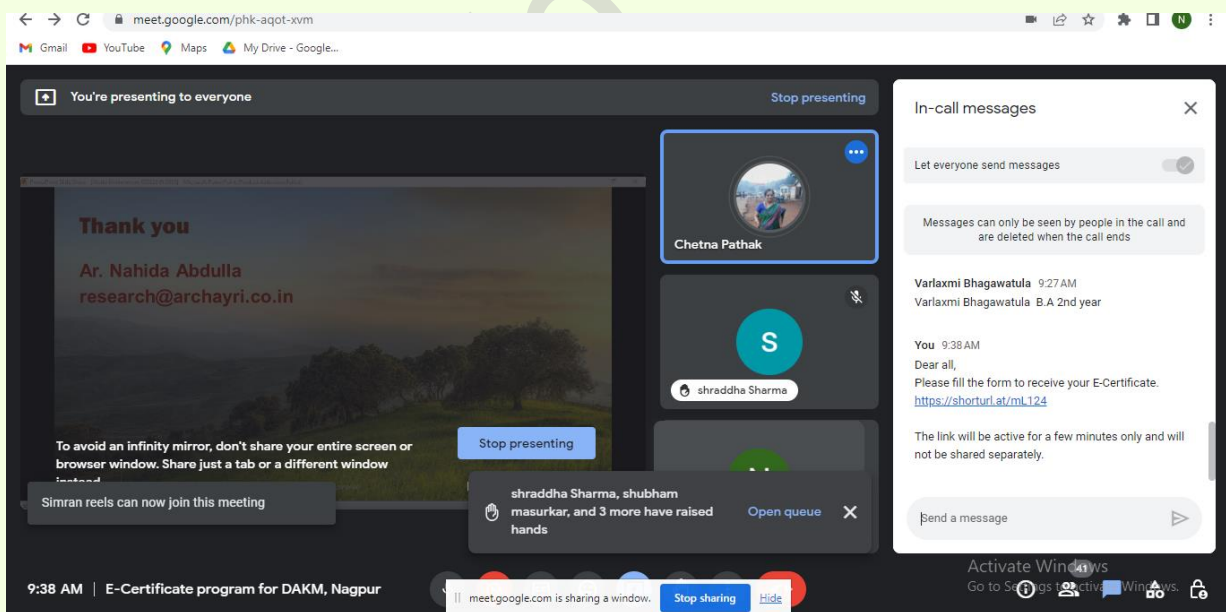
meet.google.com/phk-aqot-xvm

Gmail YouTube Maps My Drive - Google...

You're presenting to everyone

Stop presenting

Thank you

Ar. Nahida Abdulla
research@archayri.co.in

To avoid an infinity mirror, don't share your entire screen or browser window. Share just a tab or a different window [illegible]

Stop presenting

Simran reels can now join this meeting

Chetna Pathak

S

shraddha Sharma

shraddha Sharma, shubham masurkar, and 3 more have raised hands

Open queue

In-call messages

Let everyone send messages

Messages can only be seen by people in the call and are deleted when the call ends

Varlaxmi Bhagawatula 9:27 AM
Varlaxmi Bhagawatula B.A 2nd year

You 9:38 AM
Dear all,
Please fill the form to receive your E-Certificate.
https://shorturl.at/mL124

The link will be active for a few minutes only and will not be shared separately.

Send a message

9:38 AM | E-Certificate program for DAKM, Nagpur

meet.google.com is sharing a window. Stop sharing Hide

Activate Windows
Go to Settings to activate Windows.

41